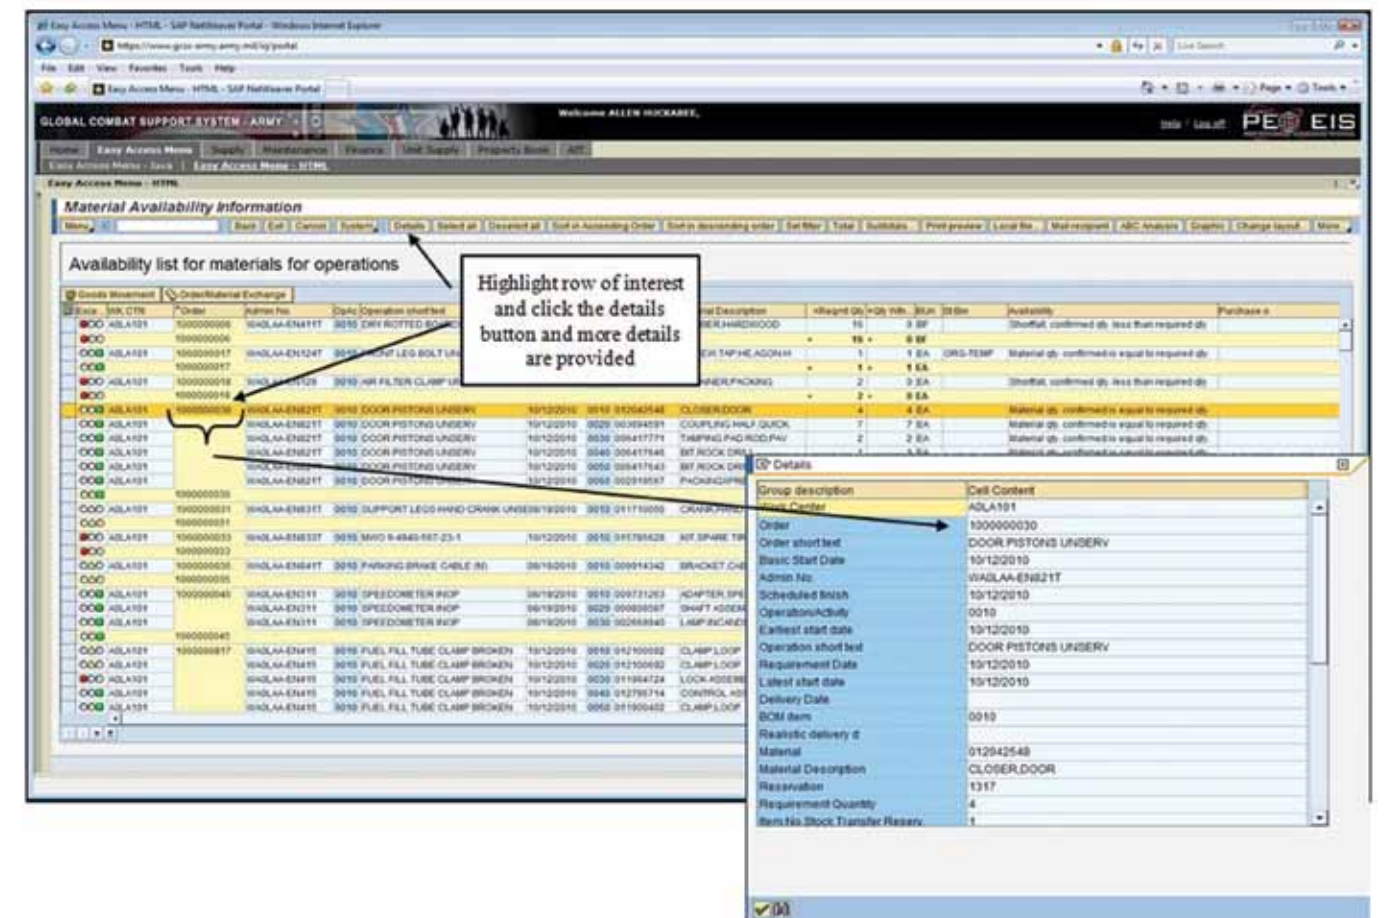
Easy Access Menu - HTML - SAP NetWeaver Portal - Windows Internet Explorer

https://www.gcss-army.army.mil/irj/portal

File Edit View Favorites Tools Help

Easy Access Menu - HTML - SAP NetWeaver Portal

GLOBAL COMBAT SUPPORT SYSTEM - ARMY

Welcome ALLEN HICKAREE,

Help Log off PEO EIS

Home Easy Access Menu Supply Maintenance Finance Unit Supply Property Book AIT

Easy Access Menu - Java | Easy Access Menu - HTML

Easy Access Menu - HTML

Material Availability Information

Menu Back Exit Cancel System Details Select all Deselect all Sort in Ascending Order Sort in descending order Set filter Total Subtotals Print preview Local file... Mail recipient ABC Analysis Graphic Change layout... More

Availability list for materials for operations

Goods Movement Order/Material Exchange

Highlight row of interest and click the details button and more details are provided

| Group description | Cell Content |
|---|---|
| Work Center | ADLA101 |
| Order | 1000000030 |
| Order short text | DOOR PISTONS UNSERV |
| Basic Start Date | 10/12/2010 |
| Admin No | WAGLAA-EN821T |
| Scheduled finish | 10/12/2010 |
| Operation/Activity | 0010 |
| Earliest start date | 10/12/2010 |
| Operation short text | DOOR PISTONS UNSERV |
| Requirement Date | 10/12/2010 |
| Latest start date | 10/12/2010 |
| Delivery Date | |
| BOM item | 0010 |
| Realistic delivery d | |
| Material | 012042548 |
| Material Description | CLOSER,DOOR |
| Reservation | 1317 |
| Requirement Quantity | 4 |
| Item No Stock Transfer Reserv | 1 |

Details